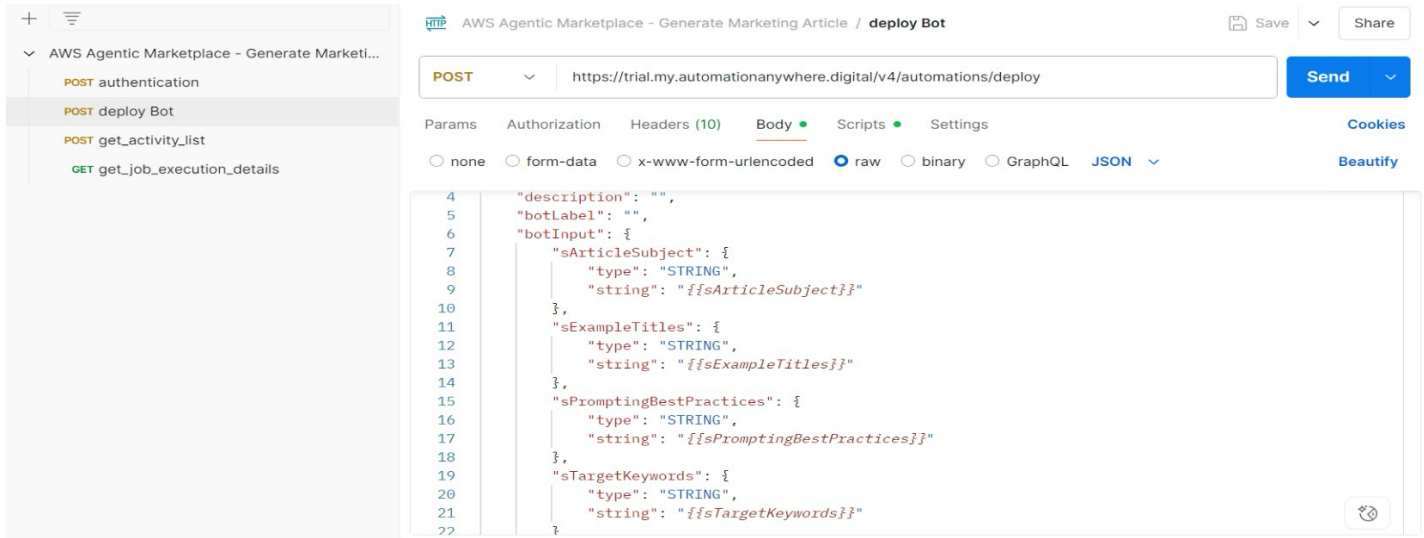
AWS Agentic Marketplace - Generate Marketi...
POST authentication
POST deploy Bot
POST get_activity_list
GET get_job_execution_details

HTTP AWS Agentic Marketplace - Generate Marketing Article / deploy Bot

Save Share

POST https://trial.my.automationanywhere.digital/v4/automations/deploy

Send

Params Authorization Headers (10) Body Scripts Settings Cookies

none form-data x-www-form-urlencoded raw binary GraphQL JSON Beautify

```
4 "description": "",
5 "botLabel": "",
6 "botInput": {
7 "sArticleSubject": {
8 "type": "STRING",
9 "string": "{{sArticleSubject}}"
10 },
11 "sExampleTitles": {
12 "type": "STRING",
13 "string": "{{sExampleTitles}}"
14 },
15 "sPromptingBestPractices": {
16 "type": "STRING",
17 "string": "{{sPromptingBestPractices}}"
18 },
19 "sTargetKeywords": {
20 "type": "STRING",
21 "string": "{{sTargetKeywords}}"
22 }
```